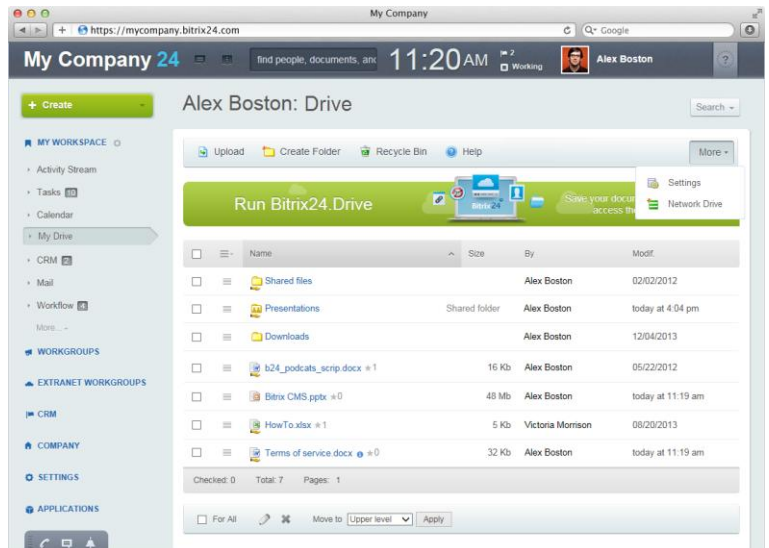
My Company

https://mycompany.bitrix24.com

Q- Google

My Company 24

find people, documents, anc

11:20 AM

2

Working

Alex Boston

+ Create

Alex Boston: Drive

Search

MY WORKSPACE

Activity Stream

Tasks 10

Calendar

My Drive

CRM 2

Mail

Workflow 4

More...

WORKGROUPS

EXTRANET WORKGROUPS

CRM

COMPANY

SETTINGS

APPLICATIONS

Upload

Create Folder

Recycle Bin

Help

More

Settings

Network Drive

Run Bitrix24.Drive

Bitrix24

Save your docu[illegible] access th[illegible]

| | | Name | Size | By | Modif. |
|---|---|---|---|---|---|
| | | Shared files | | Alex Boston | 02/02/2012 |
| | | Presentations | Shared folder | Alex Boston | today at 4:04 pm |
| | | Downloads | | Alex Boston | 12/04/2013 |
| | | b24_podcats_scrip.docx ★1 | 16 Kb | Alex Boston | 05/22/2012 |
| | | Bitrix CMS.pptx ★0 | 48 Mb | Alex Boston | today at 11:19 am |
| | | HowTo.xlsx ★1 | 5 Kb | Victoria Morrison | 08/20/2013 |
| | | Terms of service.docx ★0 | 32 Kb | Alex Boston | today at 11:19 am |

Checked: 0 Total: 7 Pages: 1

For All

Move to Upper level

Apply